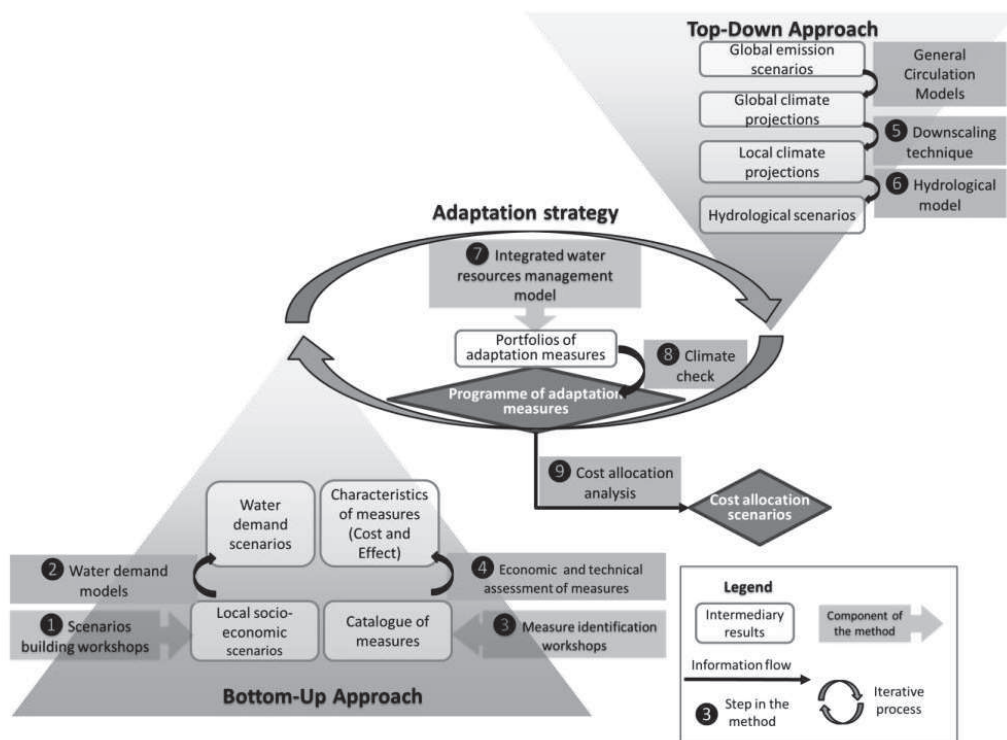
Top-Down Approach

Global emission scenarios

General Circulation Models

Global climate projections

5 Downscaling technique

Local climate projections

6 Hydrological model

Hydrological scenarios

Adaptation strategy

7 Integrated water resources management model

Portfolios of adaptation measures

8 Climate check

Programme of adaptation measures

9 Cost allocation analysis

Cost allocation scenarios

Water demand scenarios

Characteristics of measures (Cost and Effect)

2 Water demand models

4 Economic and technical assessment of measures

1 Scenarios building workshops

Local socio-economic scenarios

Catalogue of measures

3 Measure identification workshops

Bottom-Up Approach

Legend

Intermediary results

Component of the method

Information flow

3 Step in the method

Iterative process